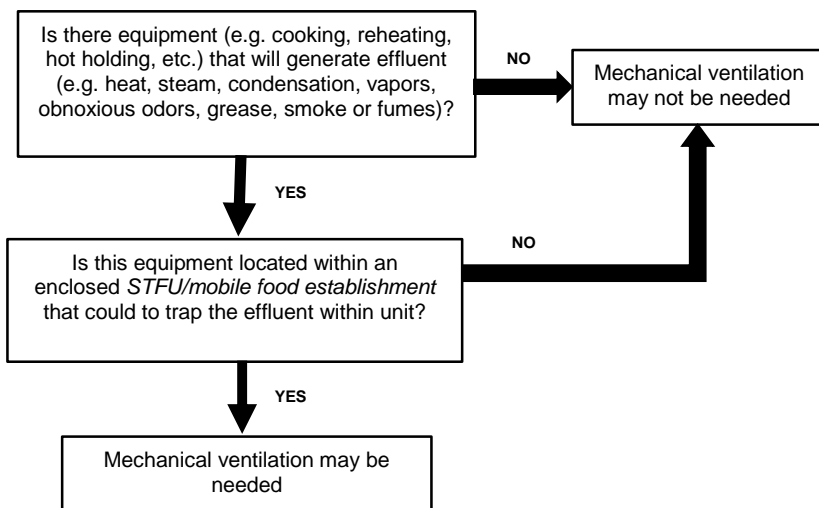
Is there equipment (e.g. cooking, reheating, hot holding, etc.) that will generate effluent (e.g. heat, steam, condensation, vapors, obnoxious odors, grease, smoke or fumes)?

NO

Mechanical ventilation may not be needed

YES

Is this equipment located within an enclosed *STFU/mobile food establishment* that could to trap the effluent within unit?

NO

YES

Mechanical ventilation may be needed